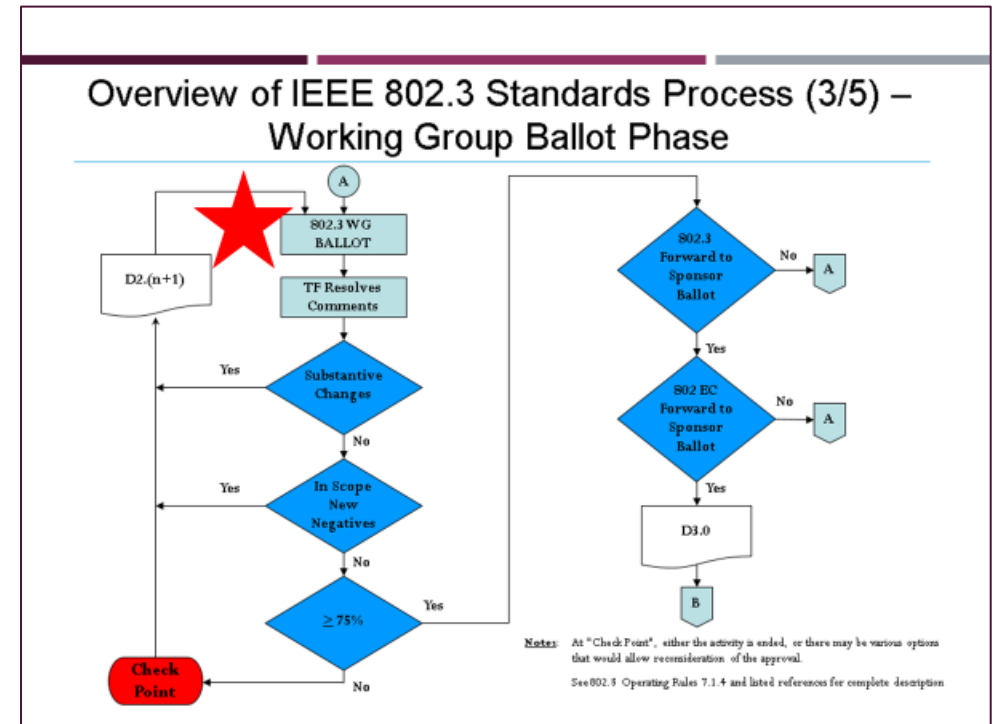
Overview of IEEE 802.3 Standards Process (3/5) – Working Group Ballot Phase

A

802.3 WG BALLOT

D2.(n+1)

TF Resolves Comments

Yes

Substantive Changes

No

Yes

In Scope New Negatives

No

$\geq 75\%$

Yes

No

Check Point

802.3 Forward to Sponsor Ballot

No

A

Yes

802 EC Forward to Sponsor Ballot

No

A

Yes

D3.0

B

Notes: At "Check Point", either the activity is ended, or there may be various options that would allow reconsideration of the approval.

See 802.3 Operating Rules 7.1.4 and listed references for complete description